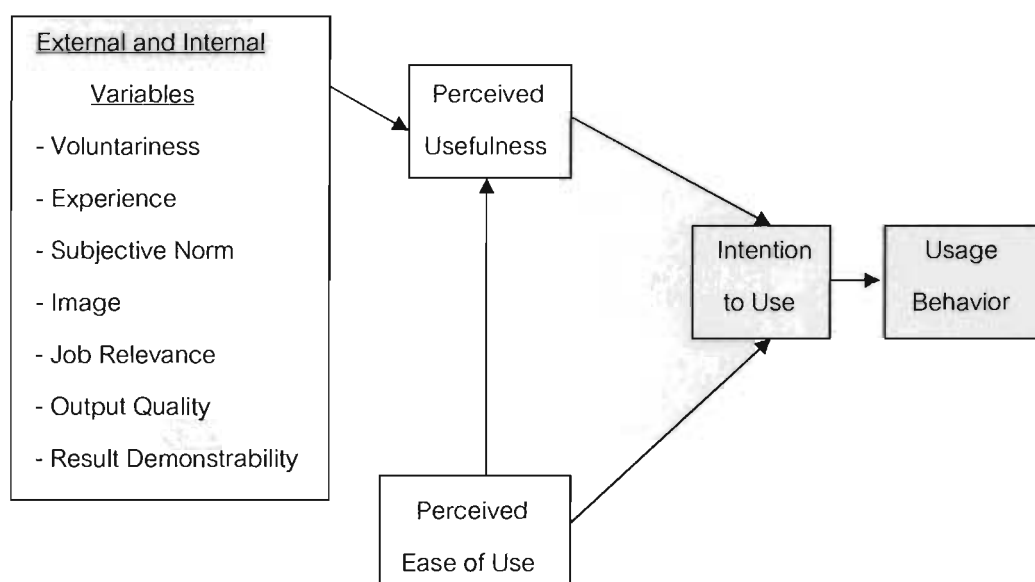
External and Internal Variables
- Voluntariness
- Experience
- Subjective Norm
- Image
- Job Relevance
- Output Quality
- Result Demonstrability

Perceived Usefulness

Intention to Use

Usage Behavior

Perceived Ease of Use